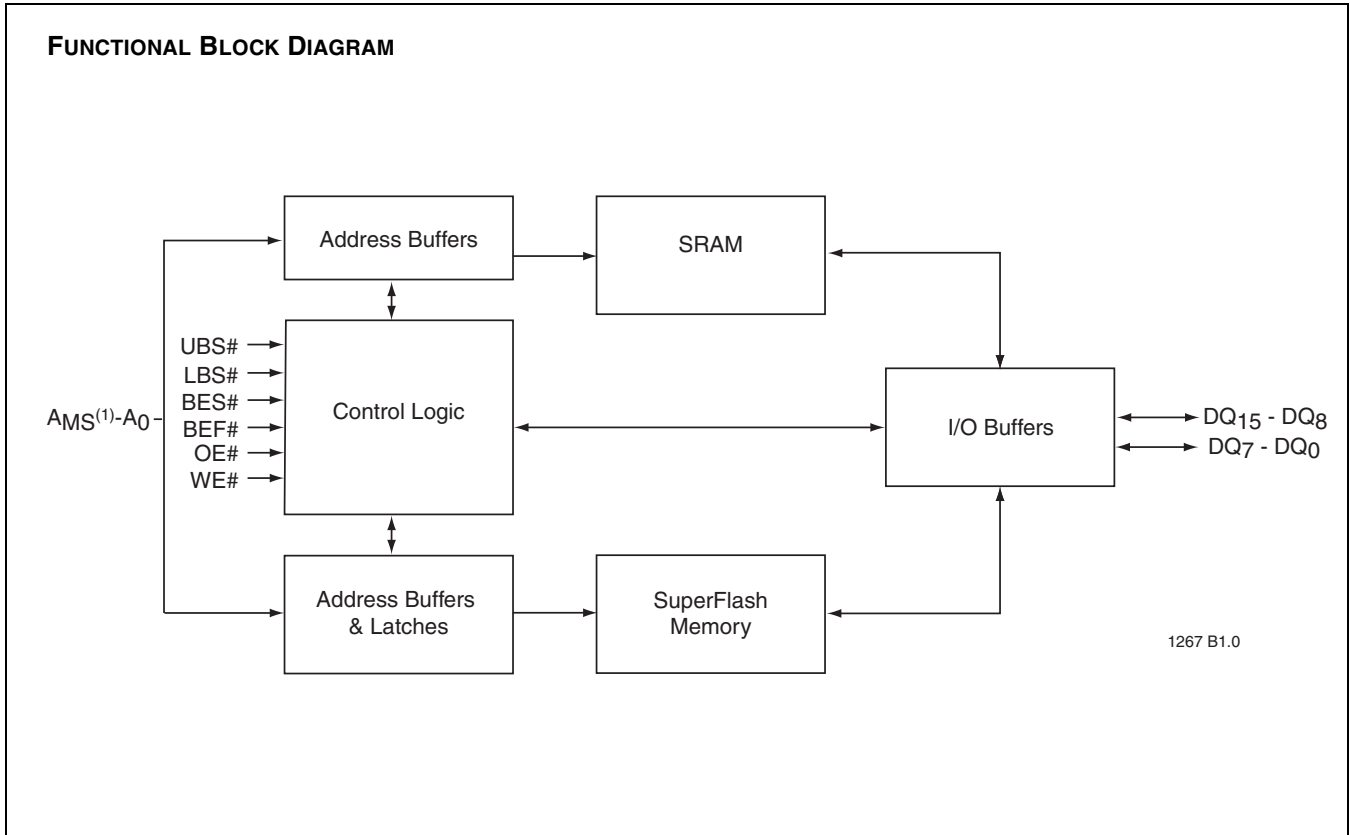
FUNCTIONAL BLOCK DIAGRAM

Address Buffers

SRAM

UBS#
LBS#
BES#
BEF#
OE#
WE#

$A_{MS}^{(1)}$-$A_0$

Control Logic

I/O Buffers

$DQ_{15}$ - $DQ_8$
$DQ_7$ - $DQ_0$

Address Buffers & Latches

SuperFlash Memory

1267 B1.0